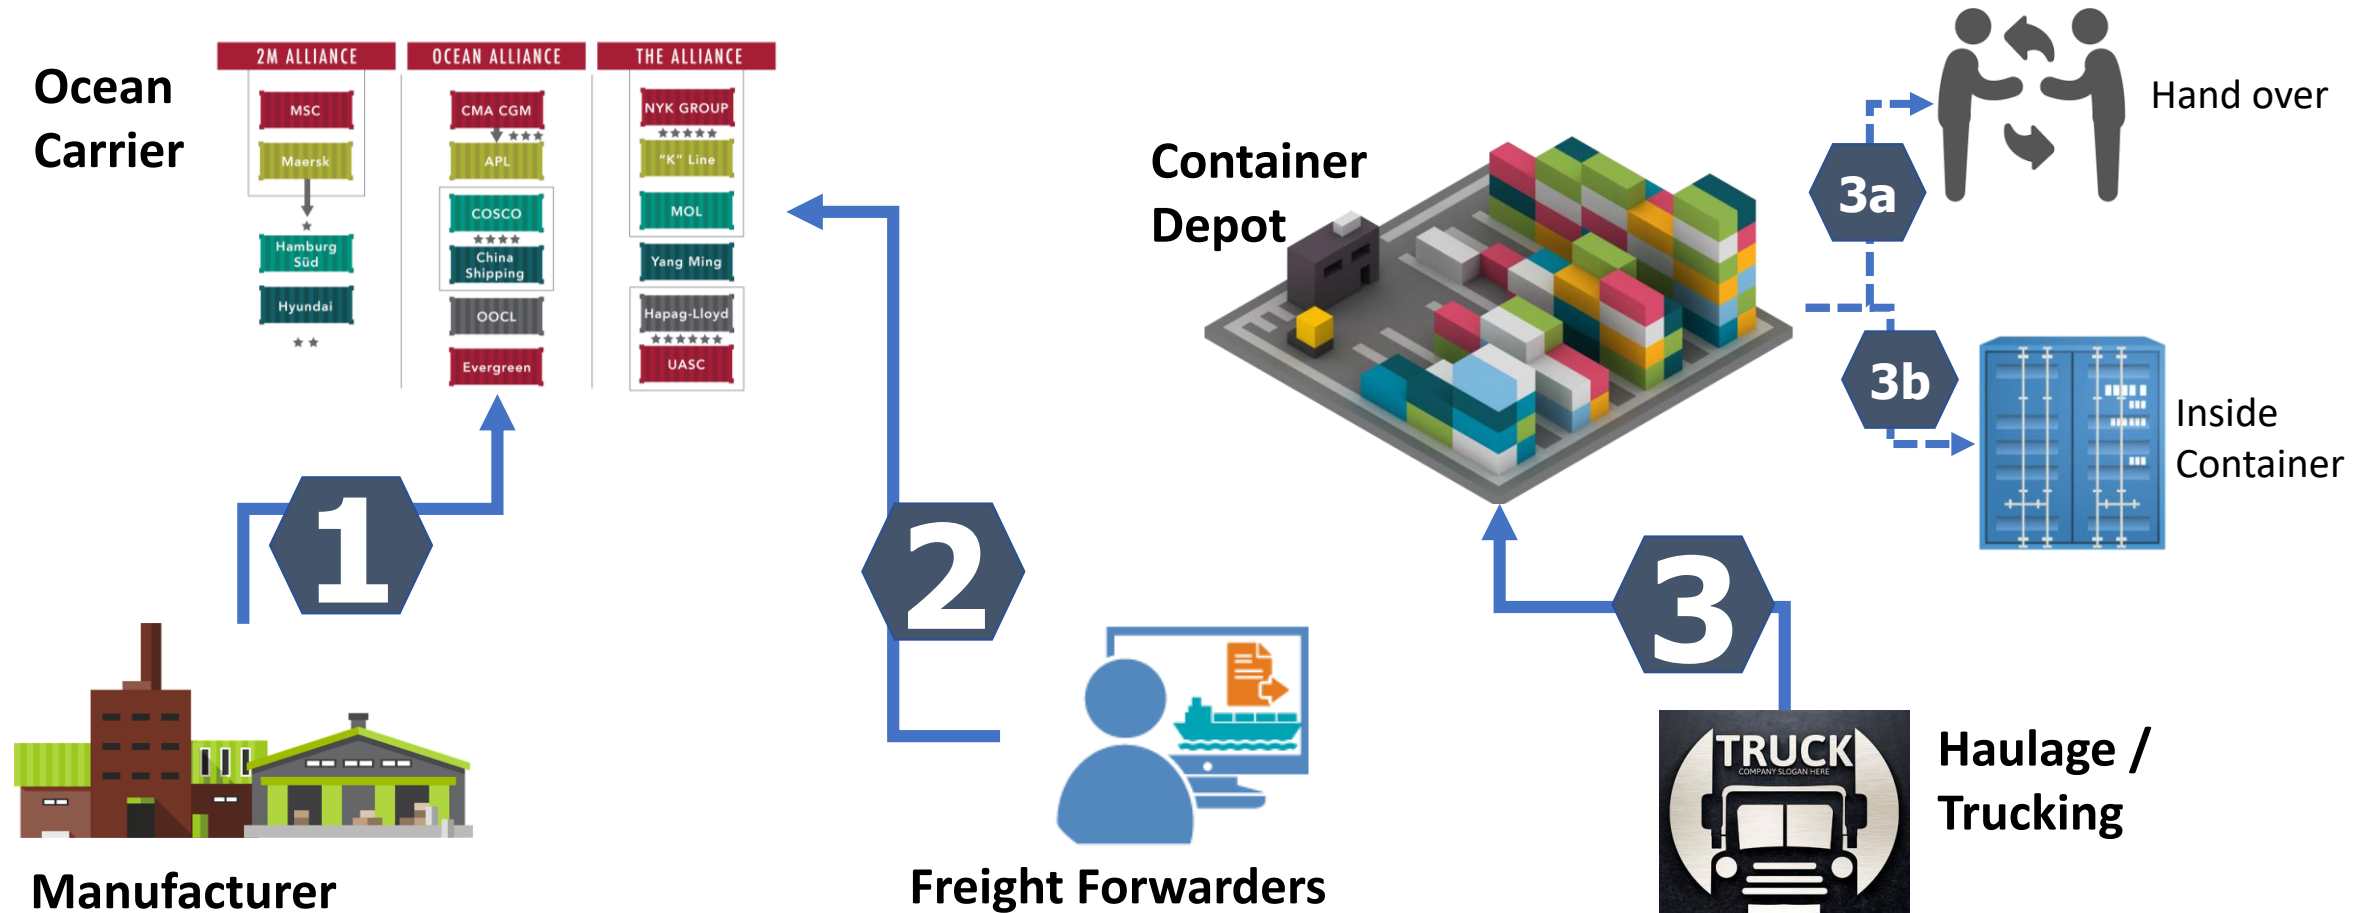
Ocean Carrier

| 2M ALLIANCE | OCEAN ALLIANCE | THE ALLIANCE |
|---|---|---|
| MSC | CMA CGM | NYK GROUP |
| Maersk | APL | "K" Line |
| Hamburg Süd | COSCO | MOL |
| Hyundai | China Shipping | Yang Ming |
| | OOCL | Hapag-Lloyd |
| | Evergreen | UASC |

Container Depot

Hand over

3a

3b

Inside Container

1

2

3

TRUCK
COMPANY SLOGAN HERE

Haulage / Trucking

Manufacturer

Freight Forwarders